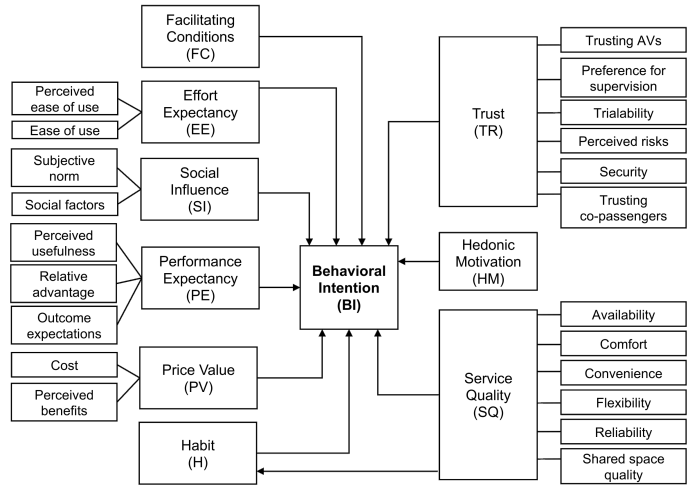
Facilitating Conditions (FC)

Perceived ease of use

Ease of use

Effort Expectancy (EE)

Subjective norm

Social factors

Social Influence (SI)

Perceived usefulness

Relative advantage

Outcome expectations

Performance Expectancy (PE)

Cost

Perceived benefits

Price Value (PV)

Habit (H)

Behavioral Intention (BI)

Trust (TR)

Trusting AVs

Preference for supervision

Trialability

Perceived risks

Security

Trusting co-passengers

Hedonic Motivation (HM)

Service Quality (SQ)

Availability

Comfort

Convenience

Flexibility

Reliability

Shared space quality